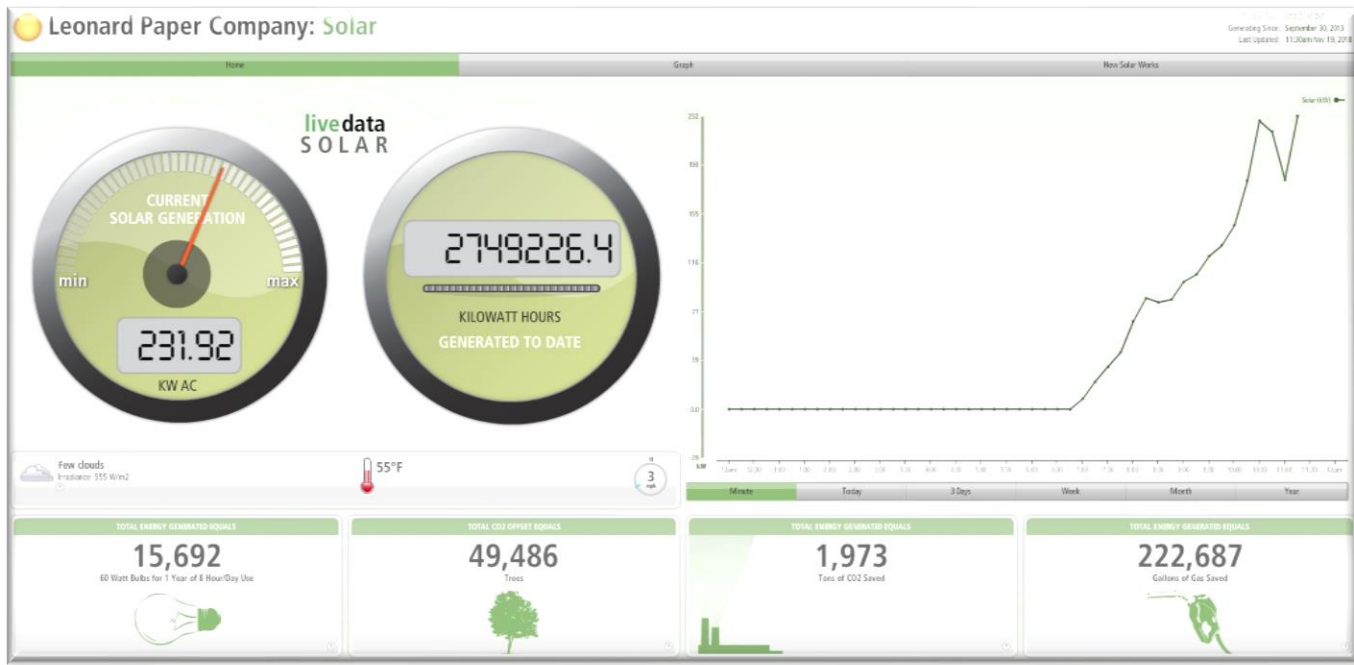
Leonard Paper Company: Solar

Generating Since: September 30, 2013
Last Updated: 11:30am Nov 19, 2018

Home
Graph
How Solar Works

livedata
SOLAR

CURRENT SOLAR GENERATION
min
max
231.92
KW AC

2749226.4
KILOWATT HOURS
GENERATED TO DATE

Solar (kW)

232
193
155
116
77
39
0.0
-39
kW

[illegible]

Minute
Today
3 Days
Week
Month
Year

Few clouds
Irradiance: 555 W/m2

55°F

N
3
mph

TOTAL ENERGY GENERATED EQUALS
15,692
60 Watt Bulbs for 1 Year of 8 Hour/Day Use

TOTAL CO2 OFFSET EQUALS
49,486
Trees

TOTAL ENERGY GENERATED EQUALS
1,973
Tons of CO2 Saved

TOTAL ENERGY GENERATED EQUALS
222,687
Gallons of Gas Saved